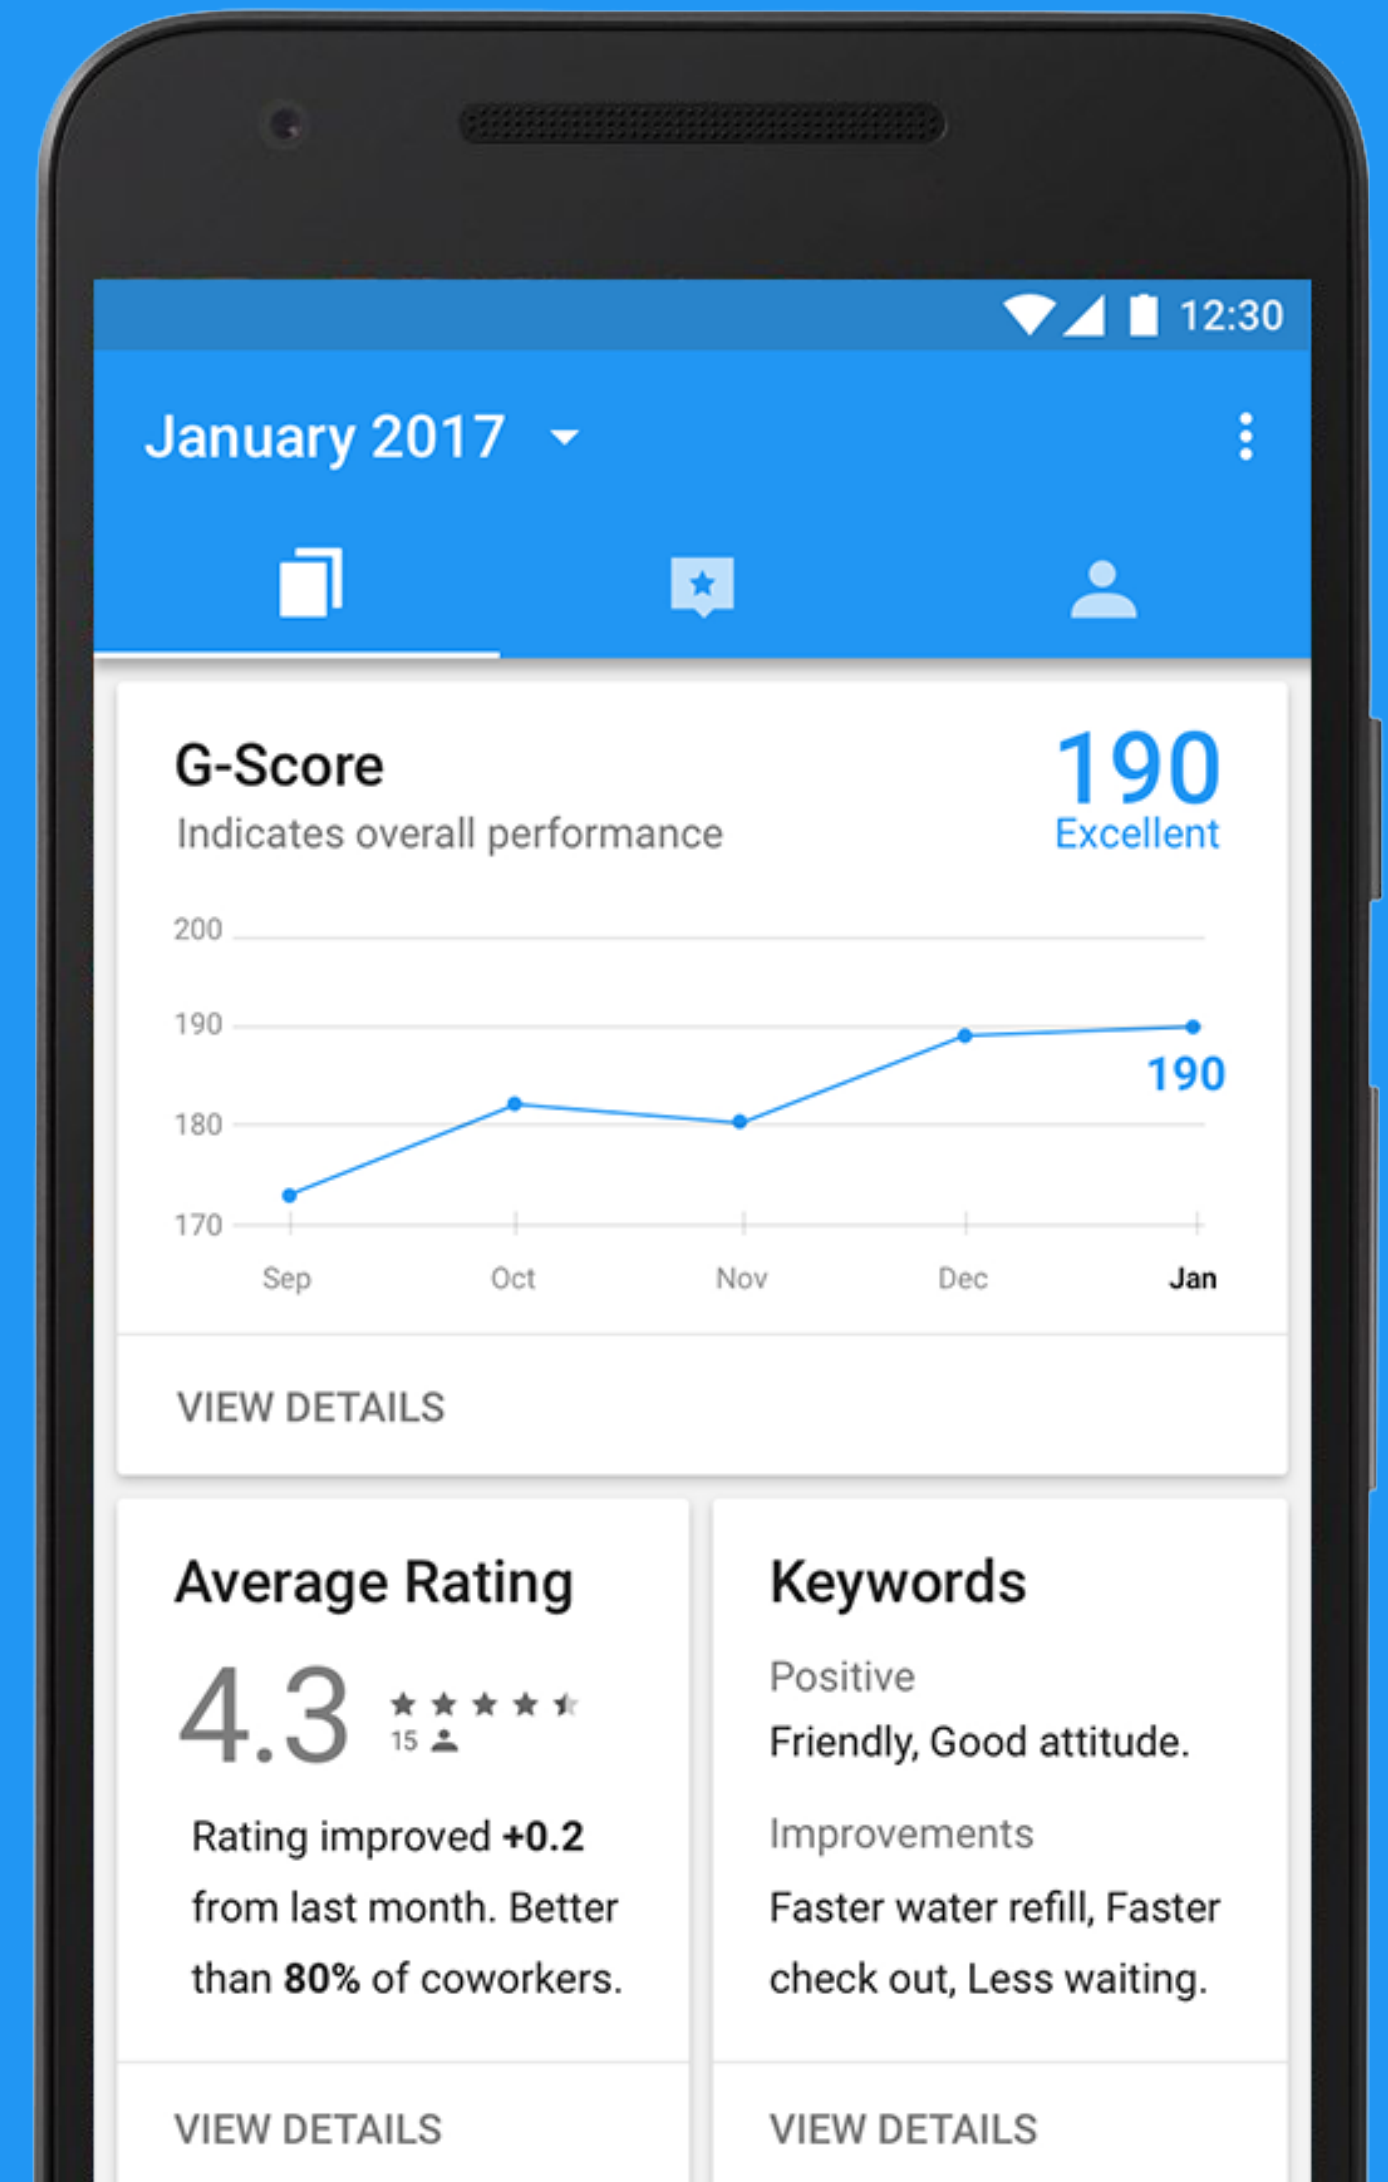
12:30

January 2017

G-Score
Indicates overall performance

190
Excellent

200
190
180
170

190

Sep
Oct
Nov
Dec
Jan

VIEW DETAILS

Average Rating

4.3
15

Rating improved +0.2 from last month. Better than 80% of coworkers.

VIEW DETAILS

Keywords

Positive
Friendly, Good attitude.

Improvements
Faster water refill, Faster check out, Less waiting.

VIEW DETAILS